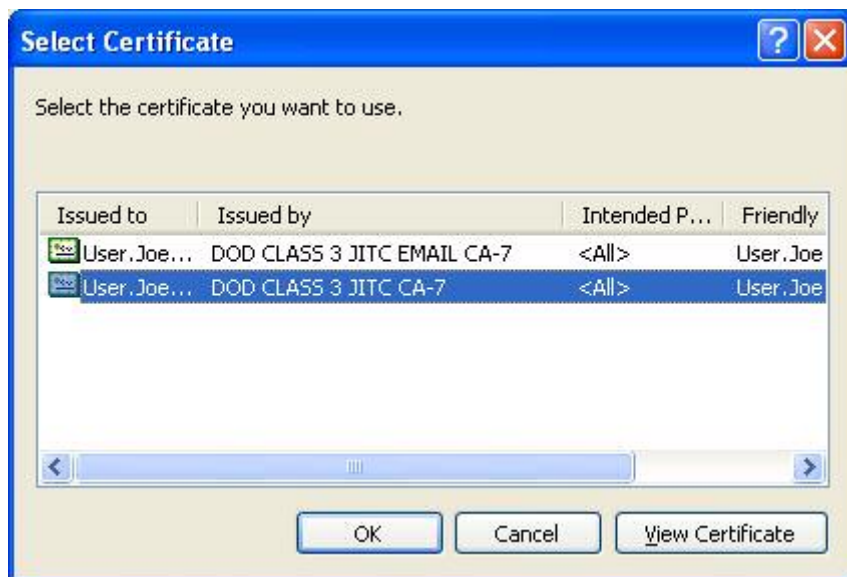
Select Certificate

Select the certificate you want to use.

| Issued to | Issued by | Intended P... | Friendly |
|---|---|---|---|
| User.Joe... | DOD CLASS 3 JITC EMAIL CA-7 | <All> | User.Joe |
| User.Joe... | DOD CLASS 3 JITC CA-7 | <All> | User.Joe |

OK Cancel View Certificate